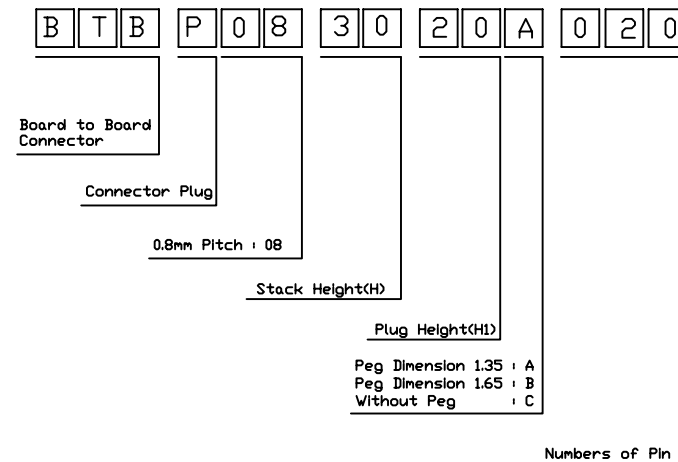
B T B P 0 8 3 0 2 0 A 0 2 0

Board to Board Connector

Connector Plug

0.8mm Pitch : 08

Stack Height(H)

Plug Height(H1)

Peg Dimension 1.35 : A
Peg Dimension 1.65 : B
Without Peg : C

Numbers of Pin